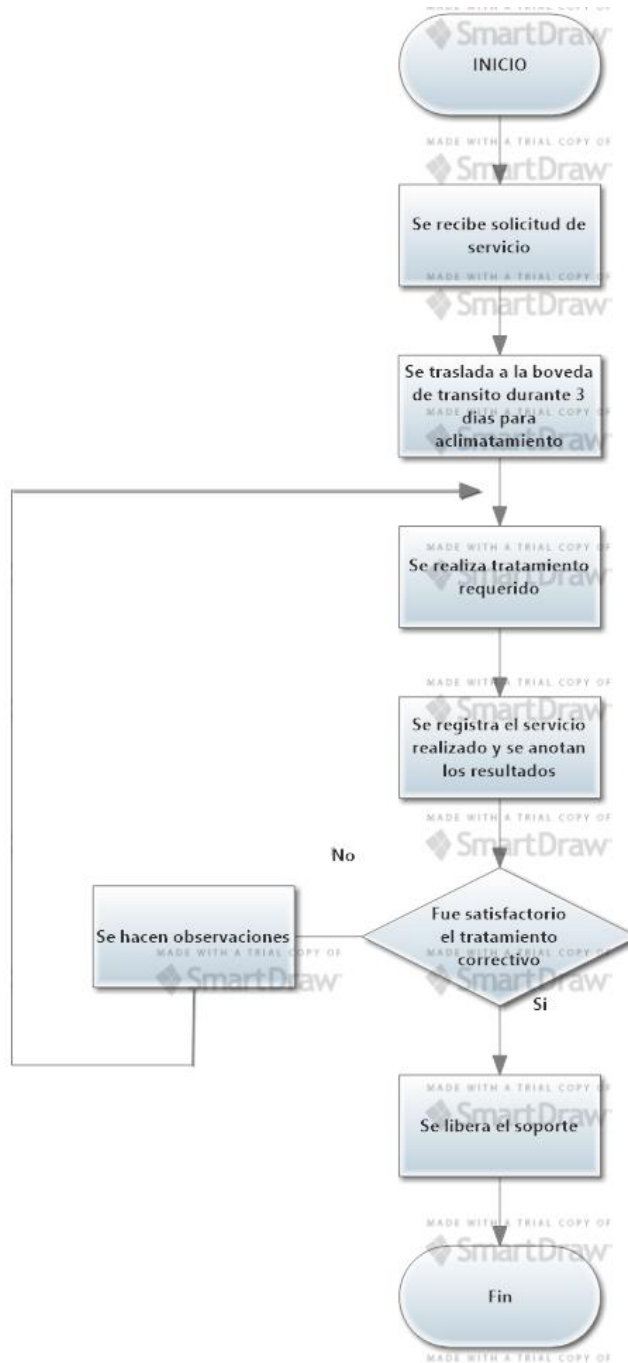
MADE WITH A TRIAL COPY OF SmartDraw

INICIO

MADE WITH A TRIAL COPY OF SmartDraw

Se recibe solicitud de servicio

MADE WITH A TRIAL COPY OF SmartDraw

Se traslada a la boveda de transito durante 3 dias para aclimatamiento

MADE WITH A TRIAL COPY OF SmartDraw

MADE WITH A TRIAL COPY OF SmartDraw

Se realiza tratamiento requerido

MADE WITH A TRIAL COPY OF SmartDraw

Se registra el servicio realizado y se anotan los resultados

MADE WITH A TRIAL COPY OF SmartDraw

No

Se hacen observaciones

MADE WITH A TRIAL COPY OF SmartDraw

Fue satisfactorio el tratamiento correctivo

MADE WITH A TRIAL COPY OF SmartDraw

Si

MADE WITH A TRIAL COPY OF SmartDraw

Se libera el soporte

MADE WITH A TRIAL COPY OF SmartDraw

Fin

MADE WITH A TRIAL COPY OF